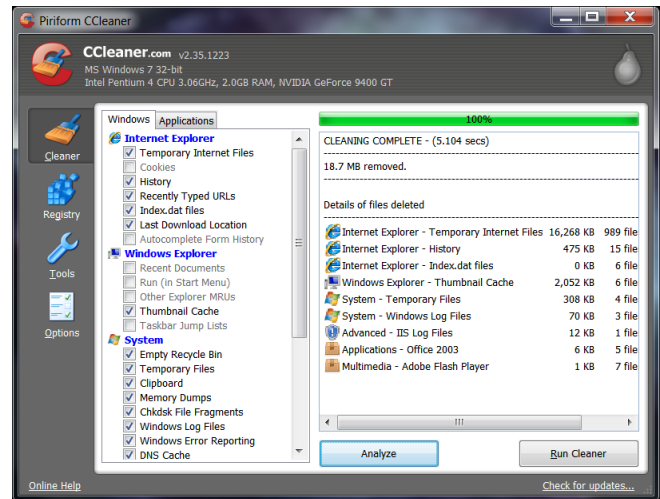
Piriform CCleaner

CCleaner.com v2.35.1223
MS Windows 7 32-bit
Intel Pentium 4 CPU 3.06GHz, 2.0GB RAM, NVIDIA GeForce 9400 GT

Cleaner
Registry
Tools
Options

Windows | Applications

Internet Explorer
Temporary Internet Files
Cookies
History
Recently Typed URLs
Index.dat files
Last Download Location
Autocomplete Form History
Windows Explorer
Recent Documents
Run (in Start Menu)
Other Explorer MRUs
Thumbnail Cache
Taskbar Jump Lists
System
Empty Recycle Bin
Temporary Files
Clipboard
Memory Dumps
Chkdsk File Fragments
Windows Log Files
Windows Error Reporting
DNS Cache

100%

CLEANING COMPLETE - (5.104 secs)

18.7 MB removed.

Details of files deleted

| | | |
|---|---|---|
| Internet Explorer - Temporary Internet Files | 16,268 KB | 989 file |
| Internet Explorer - History | 475 KB | 15 file |
| Internet Explorer - Index.dat files | 0 KB | 6 file |
| Windows Explorer - Thumbnail Cache | 2,052 KB | 6 file |
| System - Temporary Files | 308 KB | 4 file |
| System - Windows Log Files | 70 KB | 3 file |
| Advanced - IIS Log Files | 12 KB | 1 file |
| Applications - Office 2003 | 6 KB | 5 file |
| Multimedia - Adobe Flash Player | 1 KB | 7 file |

Analyze
Run Cleaner

Online Help
Check for updates...